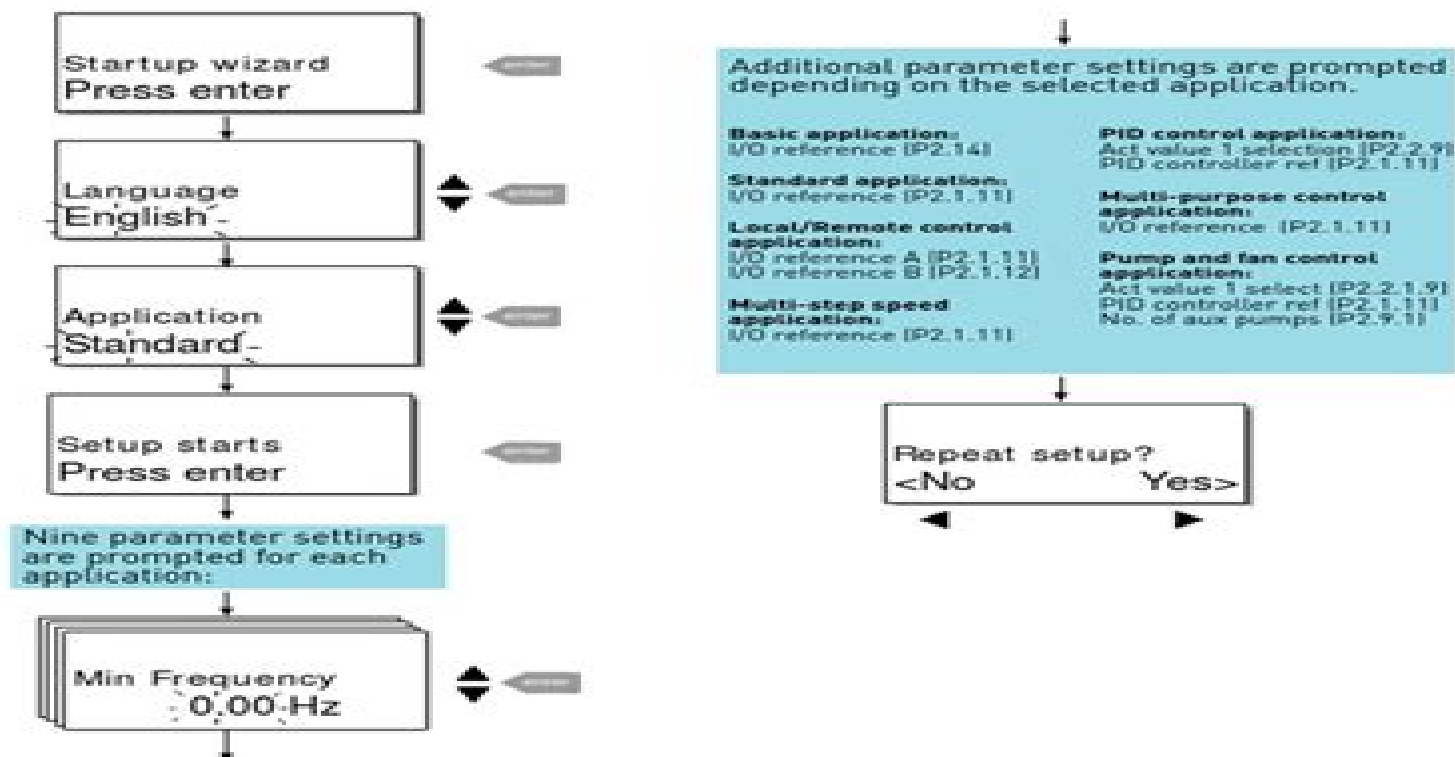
Startup wizard
Press enter

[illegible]

Language
English

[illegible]

Application
Standard

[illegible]

Setup starts
Press enter

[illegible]

Nine parameter settings are prompted for each application:

Min Frequency
0,00 Hz

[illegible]

Additional parameter settings are prompted depending on the selected application.

Basic application:
I/O reference [P2.14]

Standard application:
I/O reference [P2.1.11]

Local/Remote control application:
I/O reference A [P2.1.11]
I/O reference B [P2.1.12]

Multi-step speed application:
I/O reference [P2.1.11]

PID control application:
Act value 1 selection [P2.2.9]
PID controller ref [P2.1.11]

Multi-purpose control application:
I/O reference [P2.1.11]

Pump and fan control application:
Act value 1 select [P2.2.1.9]
PID controller ref [P2.1.11]
No. of aux pumps [P2.9.1]

Repeat setup?
<No Yes>